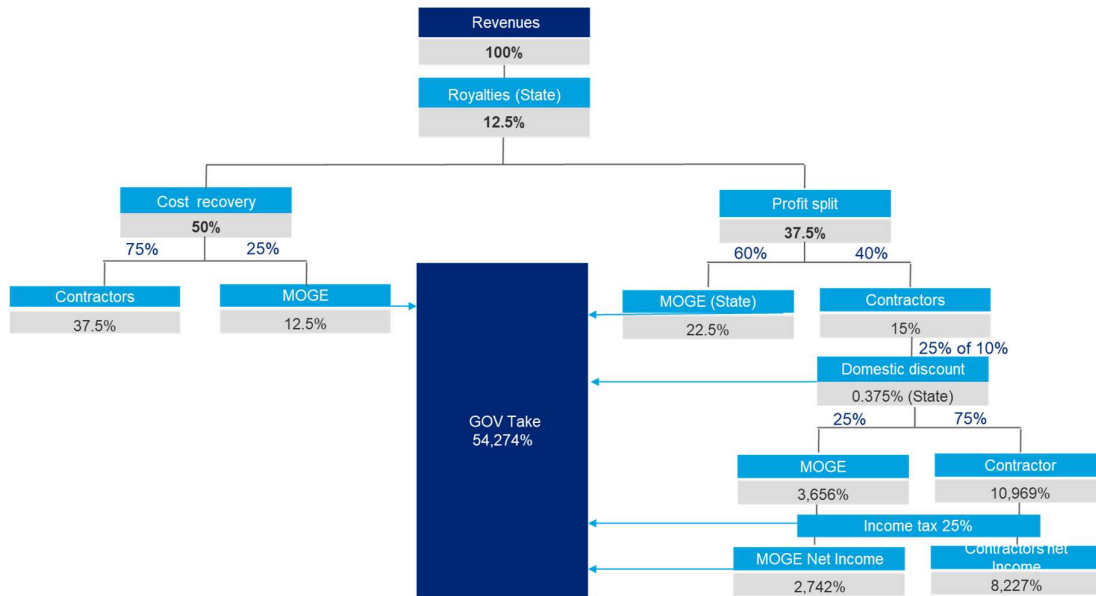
Revenues
100%
Royalties (State)
12.5%

Cost recovery
50%
75%
25%
Contractors
37.5%
MOGE
12.5%

GOV Take
54,274%

Profit split
37.5%
60%
40%
MOGE (State)
22.5%
Contractors
15%
25% of 10%
Domestic discount
0.375% (State)
25%
75%
MOGE
3,656%
Contractor
10,969%
Income tax 25%
MOGE Net Income
2,742%
Contractors net Income
8,227%